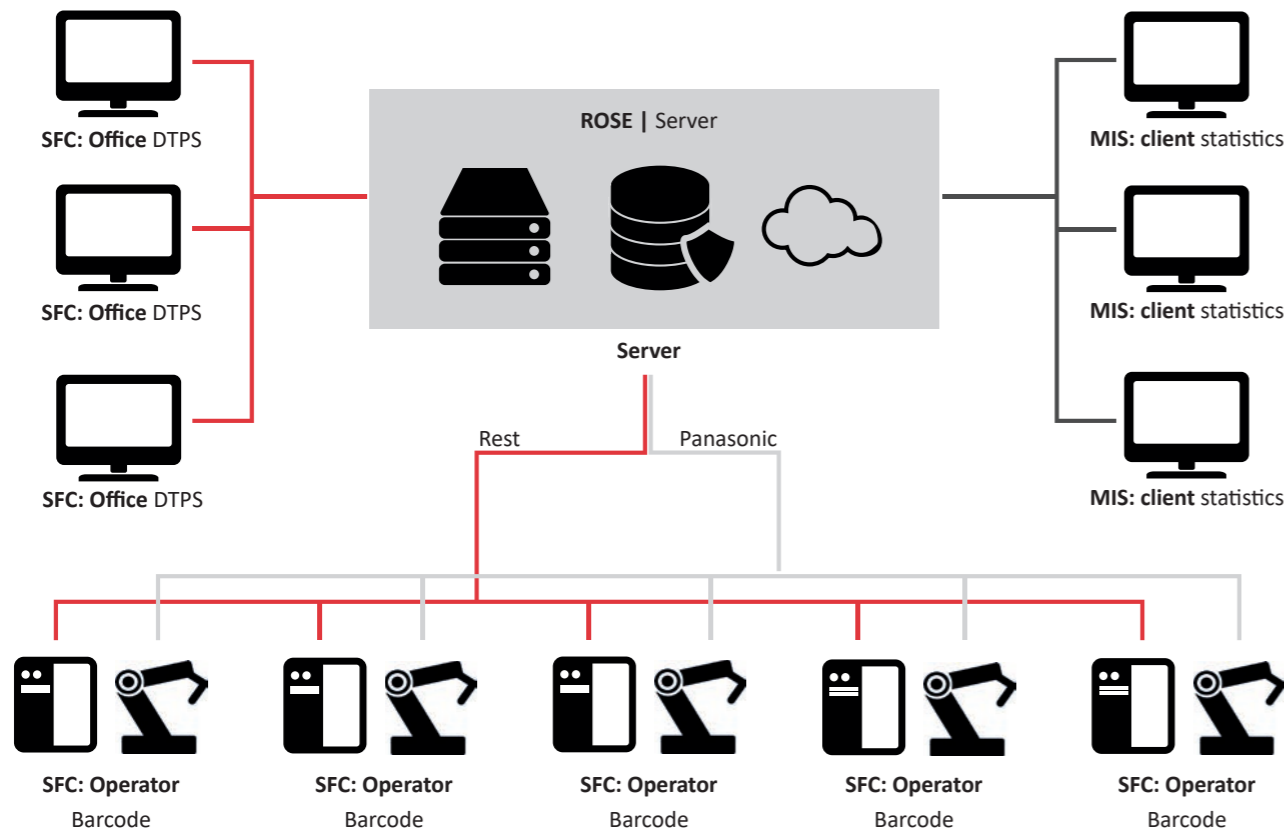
SFC: Office DTPS

SFC: Office DTPS

SFC: Office DTPS

ROSE | Server

Server

MIS: client statistics

MIS: client statistics

MIS: client statistics

Rest

Panasonic

SFC: Operator
Barcode

SFC: Operator
Barcode

SFC: Operator
Barcode

SFC: Operator
Barcode

SFC: Operator
Barcode